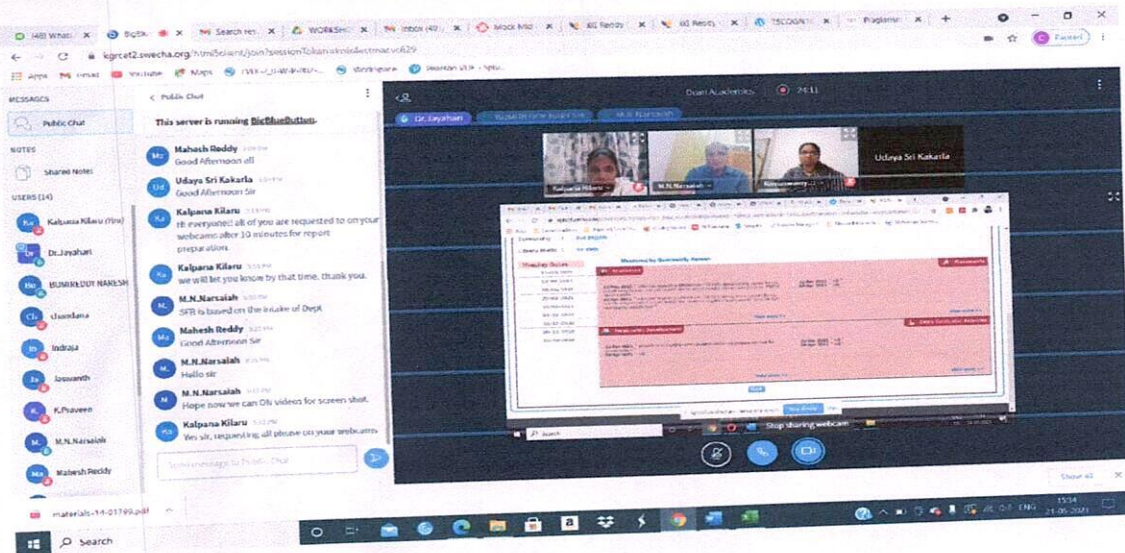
(48) Whats | BigBlu | Search res | WORKSH | Inbox (49) | Mock Mid | Results | Results | TSCOGNI | Plagiarism

kgrcet2.swecha.org/html5client/join?sessionToken=

Apps Gmail YouTube Maps

Public Chat

This server is running BigBlueButton.

Mahesh Reddy
Good Afternoon all

Udaya Sri Kakarla
Good Afternoon Sir

Kalpana Kilaru
Hi everyone! all of you are requested to on your webcams after 10 minutes for report preparation.

Kalpana Kilaru
we will let you know by that time. thank you.

M.N.Narsaiah
SFR is based on the intake of Dept

Mahesh Reddy
Good Afternoon Sir

M.N.Narsaiah
Hello sir

M.N.Narsaiah
Hope now we can ON videos for screen shot.

Kalpana Kilaru
Yes sir, requesting all please on your webcams

Send message to Public Chat

MESSAGES
Public Chat
NOTES
Shared Notes
USERS (14)
Kalpana Kilaru (You)
Dr.Jayahari
BUMIREDDY NARESH
chandana
Indraja
Jaswanth
K.Praveen
M.N.Narsaiah
Mahesh Reddy

Dean Academics 24:11

Dr.Jayahari

Kalpana Kilaru
M.N.Narsaiah
Udaya Sri Kakarla

Stop sharing webcam

materials-14-01799.pdf

Show all

Search

15:34
21-05-2021
ENG